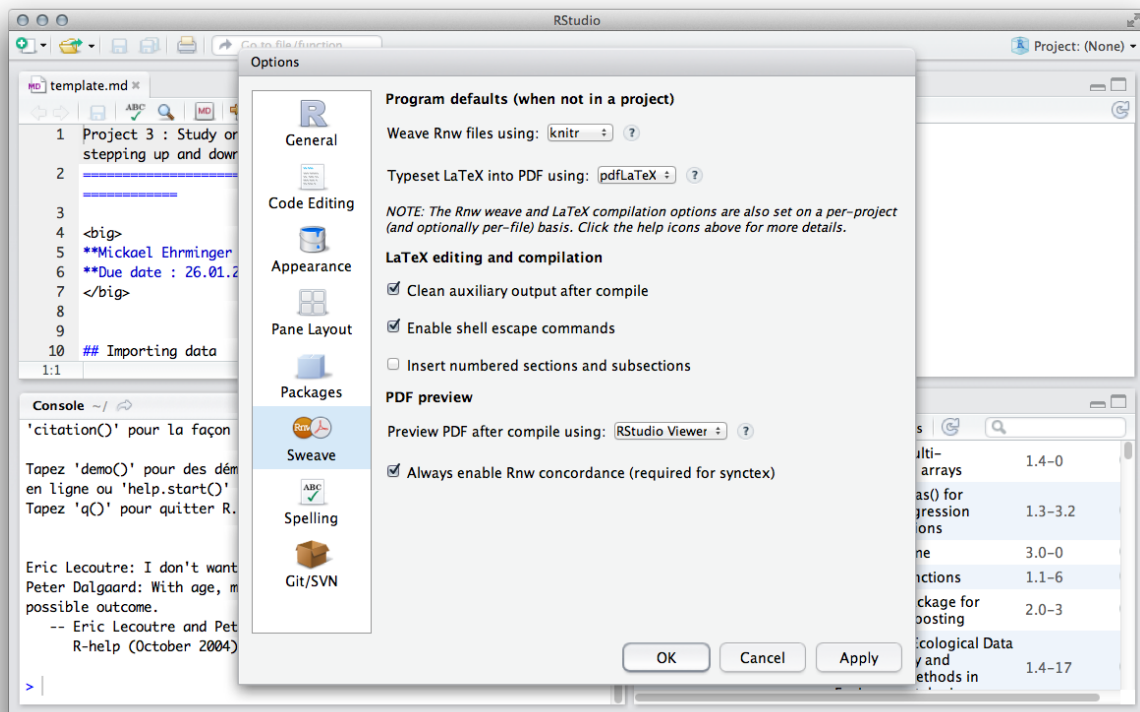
RStudio

Go to file/function

Project: (None)

template.md

1 Project 3 : Study or
stepping up and down
2 ========================
============
3
4 <big>
5 **Mickael Ehrminger
6 **Due date : 26.01.2
7 </big>
8
9
10 ## Importing data

1:1

Console ~/

'citation()' pour la façon

Tapez 'demo()' pour des dém
en ligne ou 'help.start()'
Tapez 'q()' pour quitter R.

Eric Lecoutre: I don't want
Peter Dalgaard: With age, m
possible outcome.
-- Eric Lecoutre and Pet
R-help (October 2004)

>

Options

General

Code Editing

Appearance

Pane Layout

Packages

Sweave

Spelling

Git/SVN

Program defaults (when not in a project)

Weave Rnw files using: knitr ?

Typeset LaTeX into PDF using: pdfLaTeX ?

NOTE: The Rnw weave and LaTeX compilation options are also set on a per-project (and optionally per-file) basis. Click the help icons above for more details.

LaTeX editing and compilation

Clean auxiliary output after compile

Enable shell escape commands

Insert numbered sections and subsections

PDF preview

Preview PDF after compile using: RStudio Viewer ?

Always enable Rnw concordance (required for synctex)

OK Cancel Apply

multi-
arrays 1.4-0
as() for
gression
ions 1.3-3.2
ne 3.0-0
nctions 1.1-6
ckage for
oosting 2.0-3
Ecological Data
y and
ethods in 1.4-17